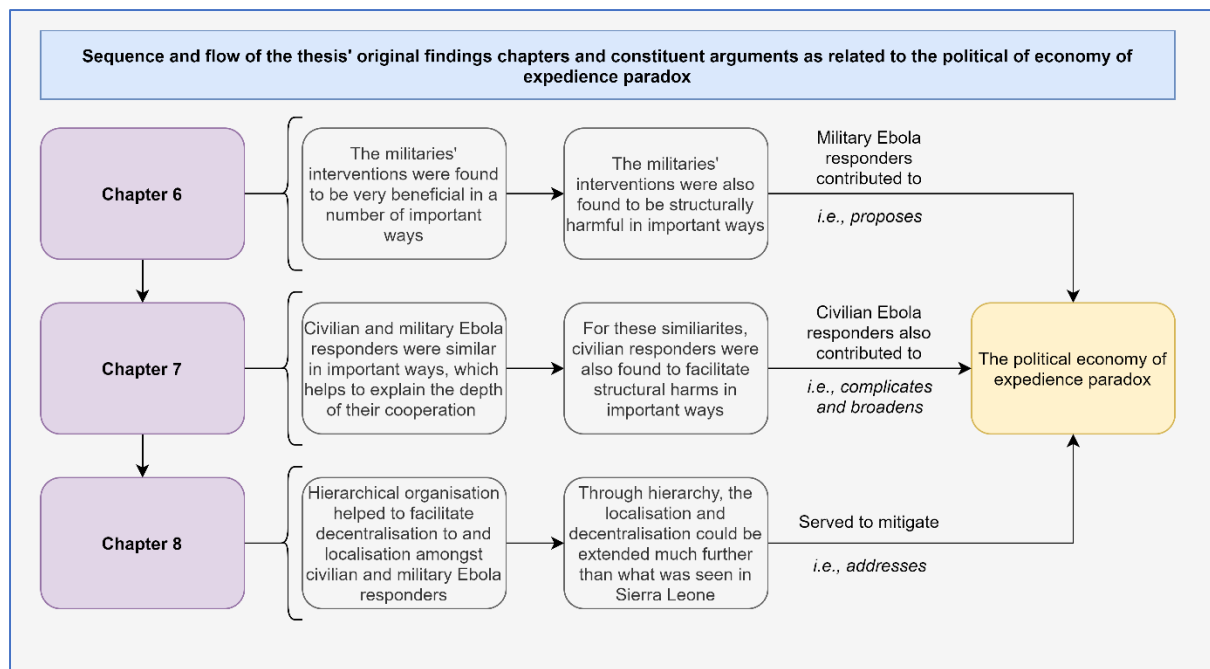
Sequence and flow of the thesis' original findings chapters and constituent arguments as related to the political of economy of expedience paradox

Chapter 6

The militaries' interventions were found to be very beneficial in a number of important ways

The militaries' interventions were also found to be structurally harmful in important ways

Military Ebola responders contributed to

*i.e., proposes*

Chapter 7

Civilian and military Ebola responders were similar in important ways, which helps to explain the depth of their cooperation

For these similiarites, civilian responders were also found to facilitate structural harms in important ways

Civilian Ebola responders also contributed to

*i.e., complicates and broadens*

The political economy of expedience paradox

Chapter 8

Hierarchical organisation helped to facilitate decentralisation to and localisation amongst civilian and military Ebola responders

Through hierarchy, the localisation and decentralisation could be extended much further than what was seen in Sierra Leone

Served to mitigate

*i.e., addresses*